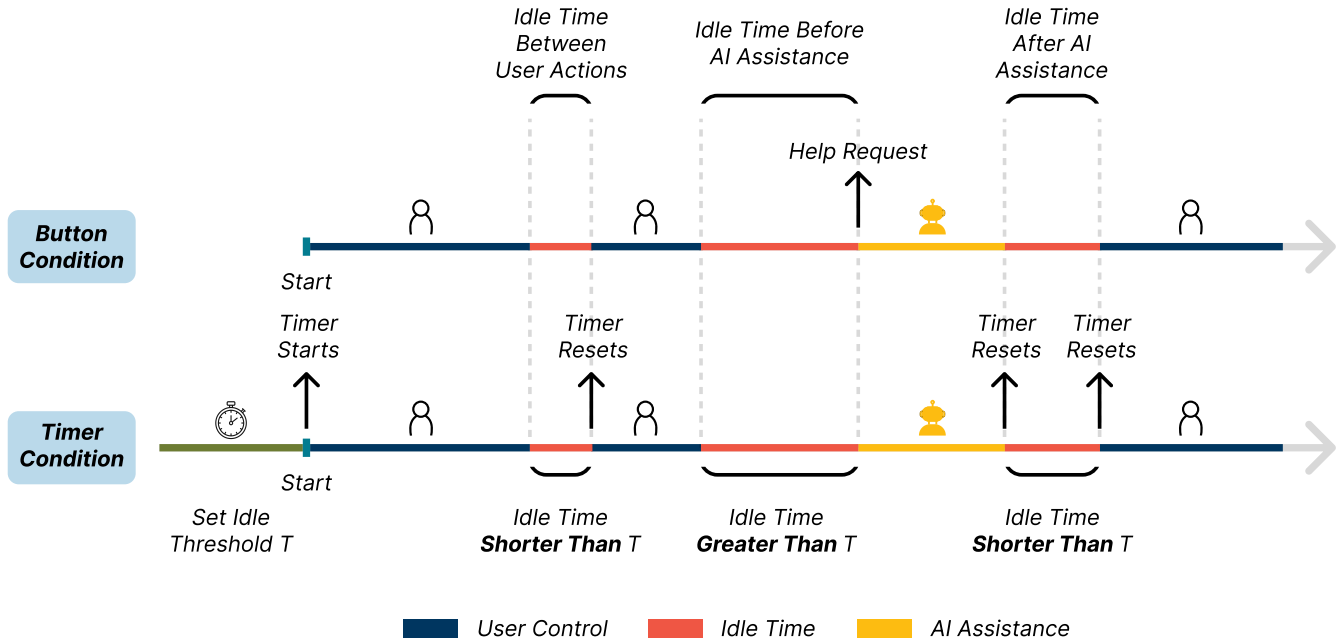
Idle Time Between User Actions

Idle Time Before AI Assistance

Idle Time After AI Assistance

Help Request

Button Condition

Start

Timer Starts

Timer Resets

Timer Resets

Timer Resets

Timer Condition

Start

Set Idle Threshold T

Idle Time **Shorter Than** T

Idle Time **Greater Than** T

Idle Time **Shorter Than** T

User Control

Idle Time

AI Assistance